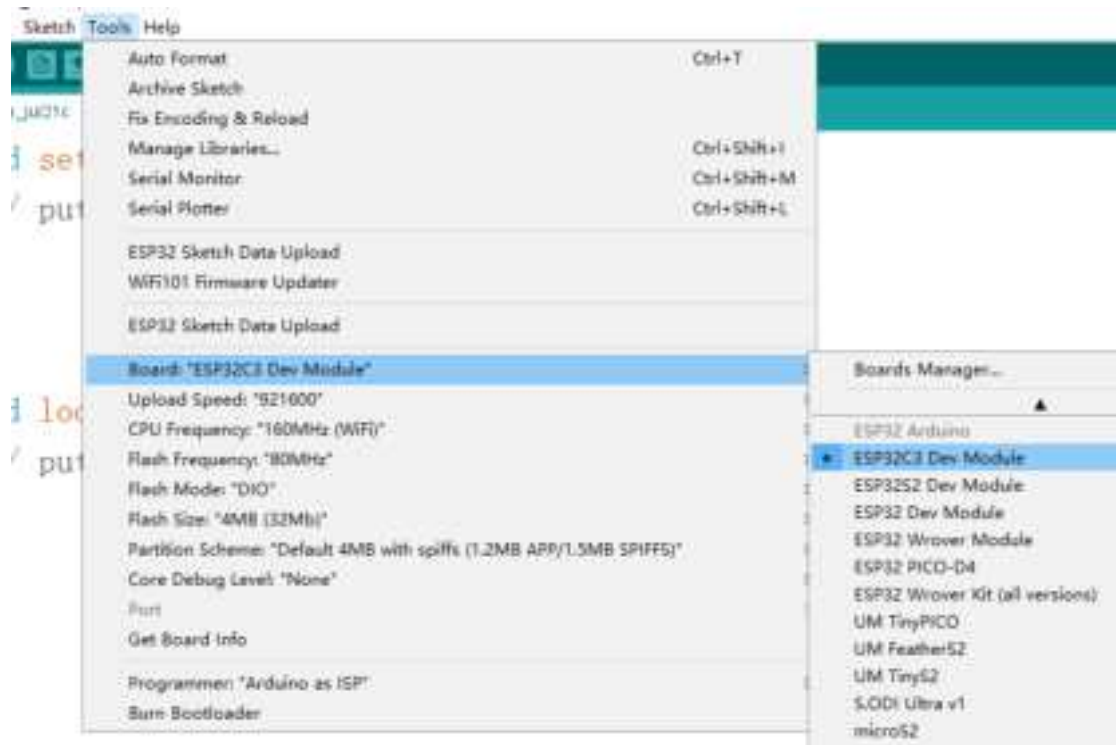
Sketch Tools Help

_jul21c

d set

// put

d loo

// put

Auto Format Ctrl+T
Archive Sketch
Fix Encoding & Reload
Manage Libraries... Ctrl+Shift+I
Serial Monitor Ctrl+Shift+M
Serial Plotter Ctrl+Shift+L

ESP32 Sketch Data Upload
WiFi101 Firmware Updater

ESP32 Sketch Data Upload

Board: "ESP32C3 Dev Module"
Upload Speed: "921600"
CPU Frequency: "160MHz (WiFi)"
Flash Frequency: "80MHz"
Flash Mode: "DIO"
Flash Size: "4MB (32Mb)"
Partition Scheme: "Default 4MB with spiffs (1.2MB APP/1.5MB SPIFFS)"
Core Debug Level: "None"
Port
Get Board Info

Programmer: "Arduino as ISP"
Burn Bootloader

Boards Manager...
▲
ESP32 Arduino
• ESP32C3 Dev Module
ESP32S2 Dev Module
ESP32 Dev Module
ESP32 Wrover Module
ESP32 PICO-D4
ESP32 Wrover Kit (all versions)
UM TinyPICO
UM FeatherS2
UM TinyS2
S.ODI Ultra v1
microS2